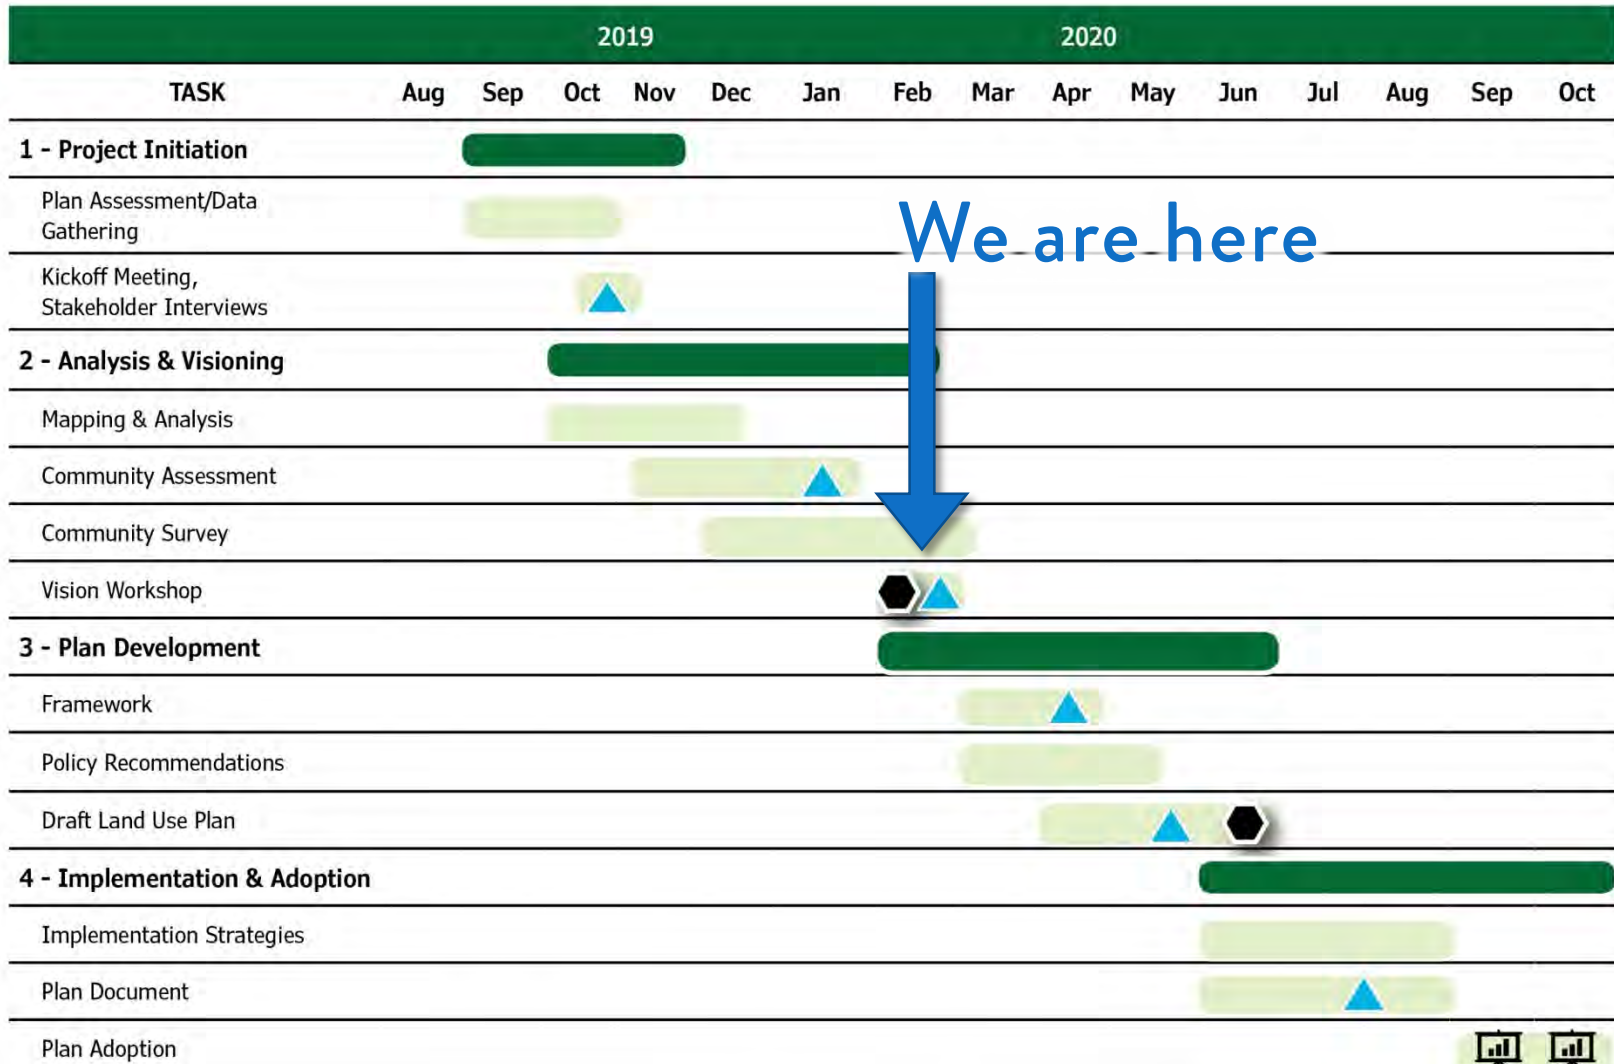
| TASK | 2019 Aug | Sep | Oct | Nov | Dec | 2020 Jan | Feb | Mar | Apr | May | Jun | Jul | Aug | Sep | Oct |
|---|---|---|---|---|---|---|---|---|---|---|---|---|---|---|---|
| 1 - Project Initiation | | | | | | | | | | | | | | | |
| Plan Assessment/Data Gathering | | | | | | | | | | | | | | | |
| Kickoff Meeting, Stakeholder Interviews | | | | | | | | | | | | | | | |
| 2 - Analysis & Visioning | | | | | | | | | | | | | | | |
| Mapping & Analysis | | | | | | | | | | | | | | | |
| Community Assessment | | | | | | | | | | | | | | | |
| Community Survey | | | | | | | | | | | | | | | |
| Vision Workshop | | | | | | | | | | | | | | | |
| 3 - Plan Development | | | | | | | | | | | | | | | |
| Framework | | | | | | | | | | | | | | | |
| Policy Recommendations | | | | | | | | | | | | | | | |
| Draft Land Use Plan | | | | | | | | | | | | | | | |
| 4 - Implementation & Adoption | | | | | | | | | | | | | | | |
| Implementation Strategies | | | | | | | | | | | | | | | |
| Plan Document | | | | | | | | | | | | | | | |
| Plan Adoption | | | | | | | | | | | | | | | |

We are here